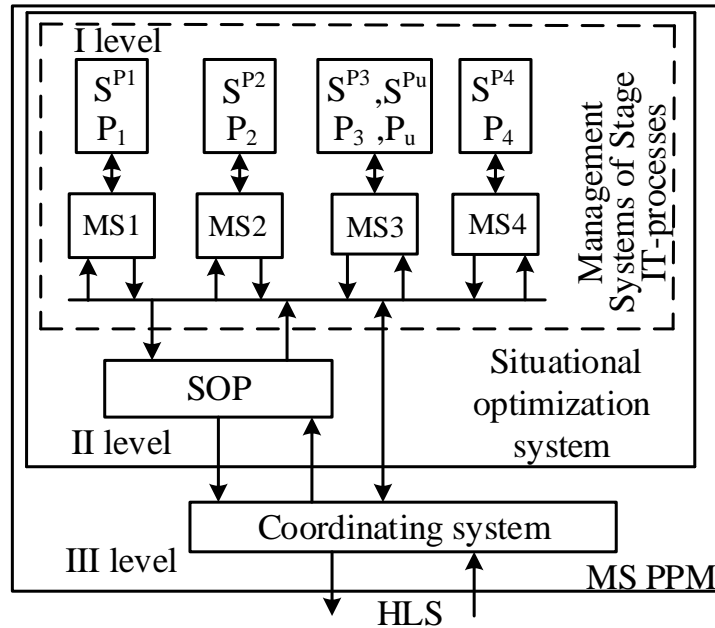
I level

$S^{P1}$
$P_1$

$S^{P2}$
$P_2$

$S^{P3}$, $S^{Pu}$
$P_3$, $P_u$

$S^{P4}$
$P_4$

MS1

MS2

MS3

MS4

Management Systems of Stage IT-processes

SOP

Situational optimization system

II level

Coordinating system

III level

MS PPM

HLS